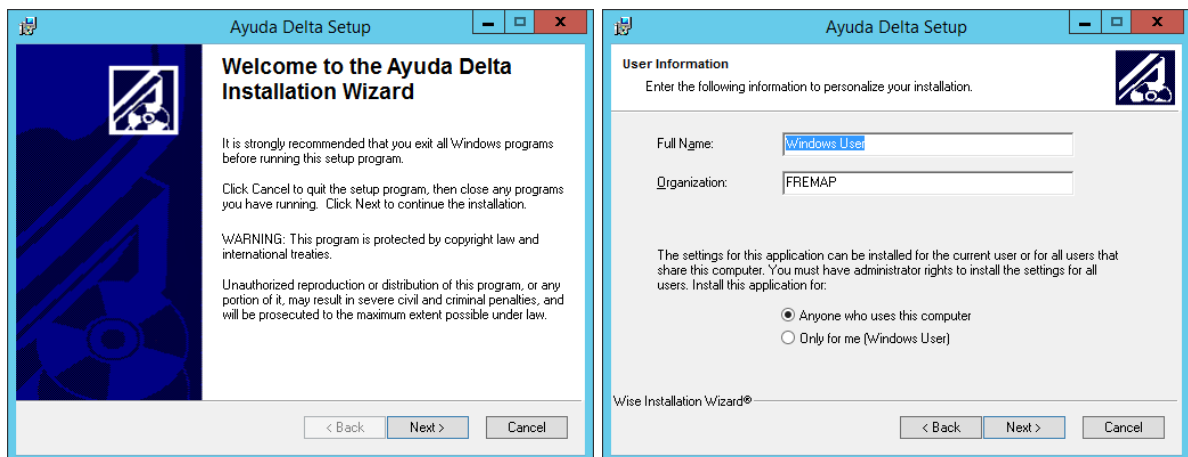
Ayuda Delta Setup

Welcome to the Ayuda Delta Installation Wizard

It is strongly recommended that you exit all Windows programs before running this setup program.

Click Cancel to quit the setup program, then close any programs you have running. Click Next to continue the installation.

WARNING: This program is protected by copyright law and international treaties.

Unauthorized reproduction or distribution of this program, or any portion of it, may result in severe civil and criminal penalties, and will be prosecuted to the maximum extent possible under law.

< Back
Next >
Cancel

Ayuda Delta Setup

User Information
Enter the following information to personalize your installation.

Full Name: Windows User

Organization: FREMAP

The settings for this application can be installed for the current user or for all users that share this computer. You must have administrator rights to install the settings for all users. Install this application for:

Anyone who uses this computer
Only for me (Windows User)

Wise Installation Wizard®

< Back
Next >
Cancel